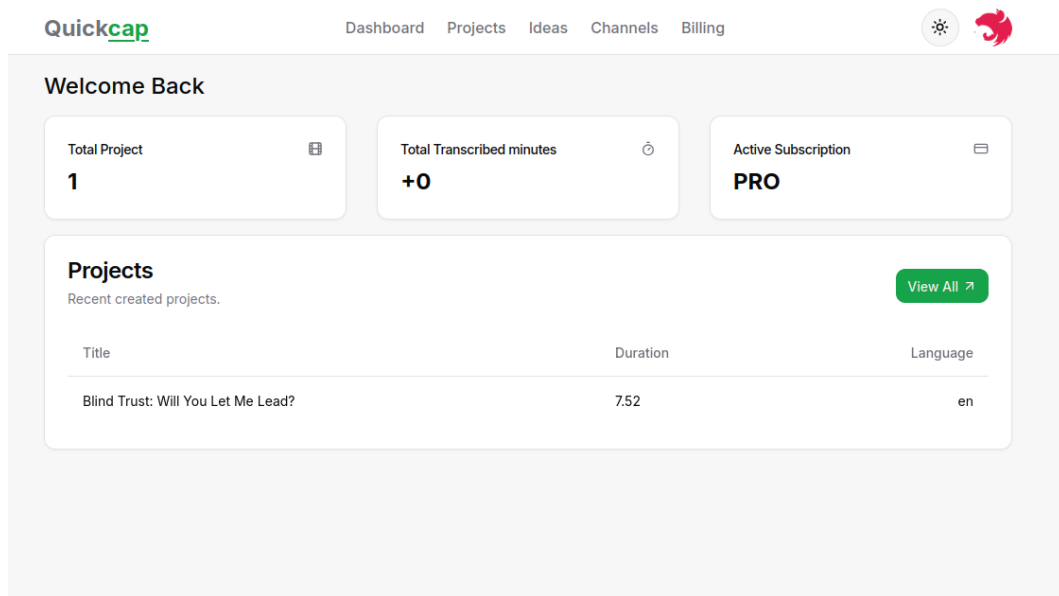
Quickcap

Dashboard Projects Ideas Channels Billing

Welcome Back

Total Project
1

Total Transcribed minutes
+0

Active Subscription
PRO

Projects
Recent created projects.

View All ↗

| Title | Duration | Language |
|---|---|---|
| Blind Trust: Will You Let Me Lead? | 7.52 | en |